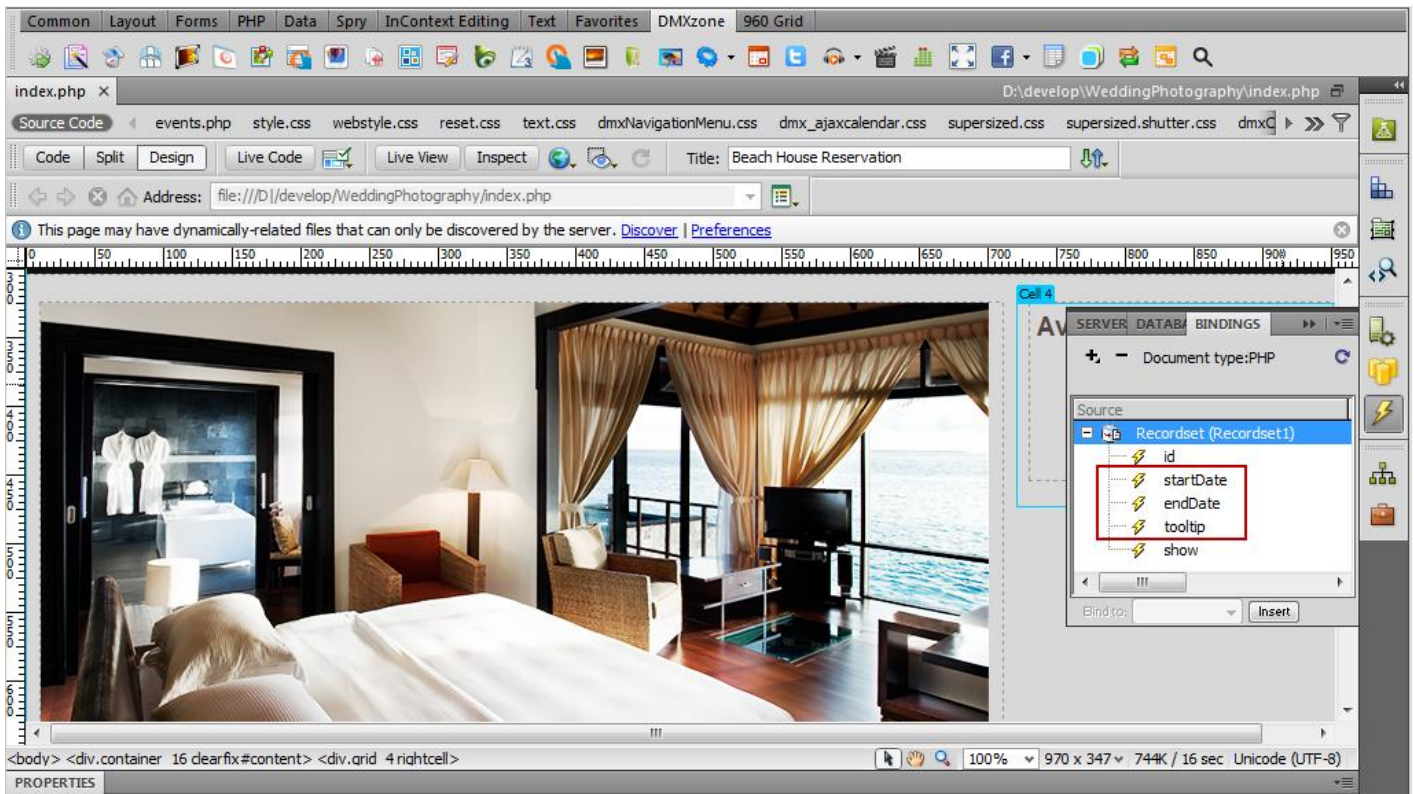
Common | Layout | Forms | PHP | Data | Spry | InContext Editing | Text | Favorites | DMXzone | 960 Grid

index.php ×

D:\develop\WeddingPhotography\index.php

Source Code | events.php | style.css | webstyle.css | reset.css | text.css | dmxNavigationMenu.css | dmx_ajaxcalendar.css | supersized.css | supersized.shutter.css | dmxC

Code | Split | Design | Live Code | Live View | Inspect | Title: Beach House Reservation

Address: file:///D|/develop/WeddingPhotography/index.php

This page may have dynamically-related files that can only be discovered by the server. Discover | Preferences

0 50 100 150 200 250 300 350 400 450 500 550 600 650 700 750 800 850 900 950

Cell 4

Av

SERVER | DATABA | BINDINGS

+ − Document type:PHP

Source

Recordset (Recordset1)
id
startDate
endDate
tooltip
show

Bind to: | Insert

<body> <div.container 16 clearfix#content> <div.grid 4 rightcell>

100% | 970 x 347 | 744K / 16 sec | Unicode (UTF-8)

PROPERTIES